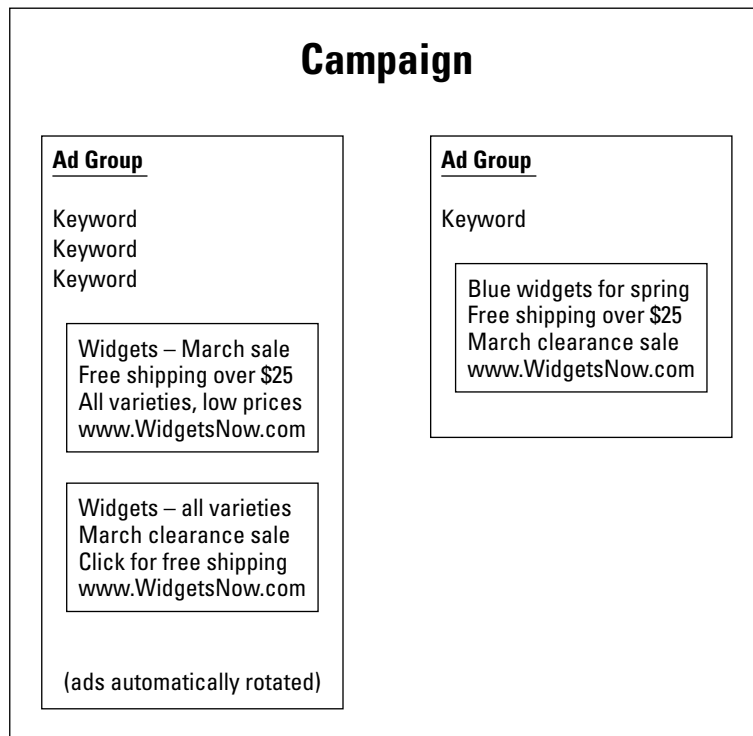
Campaign

Ad Group

Keyword
Keyword
Keyword

Widgets – March sale
Free shipping over \$25
All varieties, low prices
www.WidgetsNow.com

Widgets – all varieties
March clearance sale
Click for free shipping
www.WidgetsNow.com

(ads automatically rotated)

Ad Group

Keyword

Blue widgets for spring
Free shipping over \$25
March clearance sale
www.WidgetsNow.com